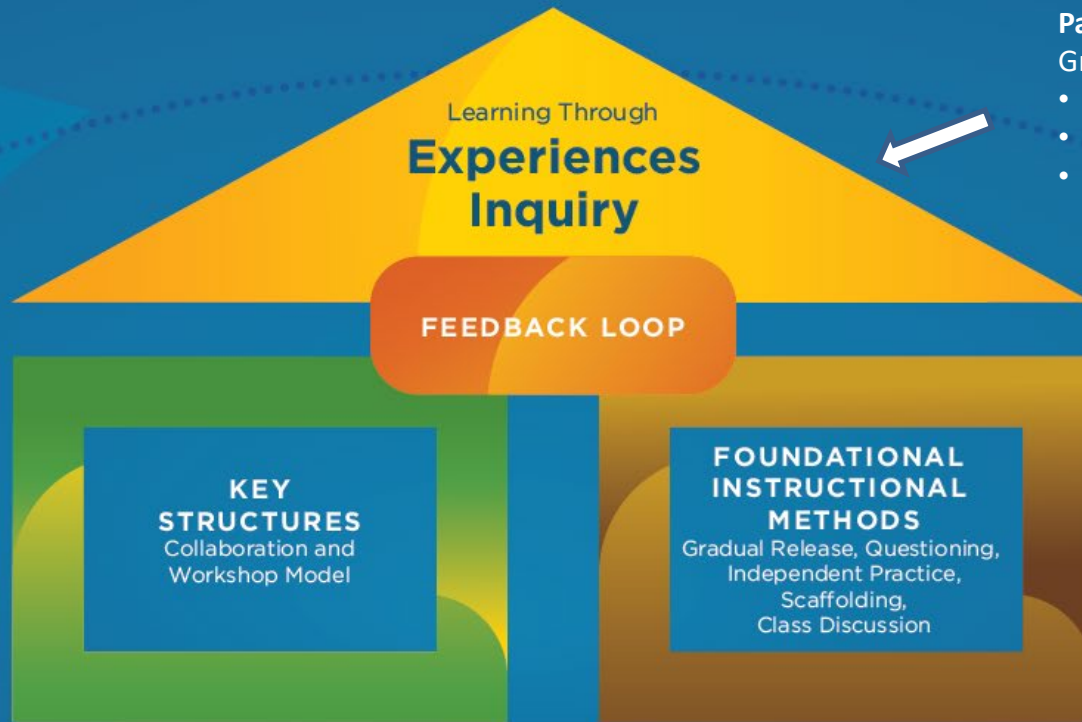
Learning Through
Experiences
Inquiry

FEEDBACK LOOP

KEY STRUCTURES
Collaboration and Workshop Model

FOUNDATIONAL INSTRUCTIONAL METHODS
Gradual Release, Questioning, Independent Practice, Scaffolding, Class Discussion

Pa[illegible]
Gr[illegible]
•
•
•